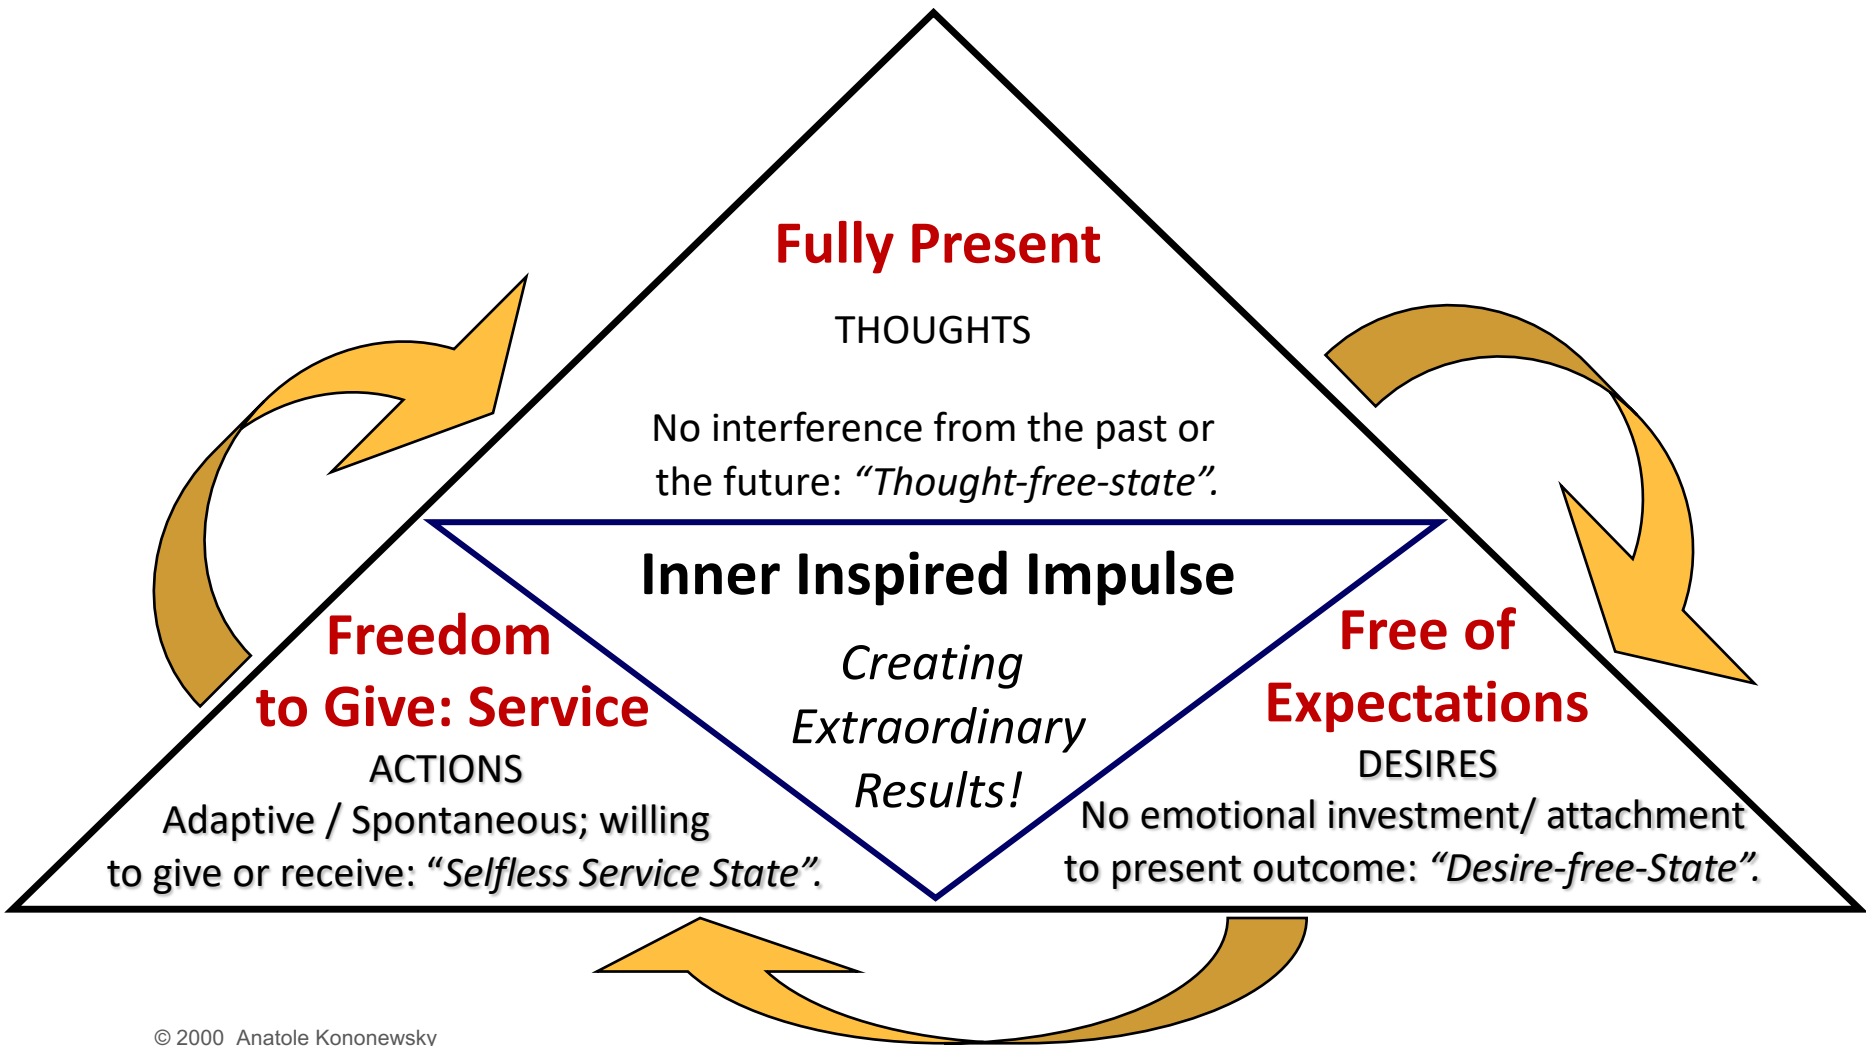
Fully Present

THOUGHTS

No interference from the past or the future: *"Thought-free-state".*

Inner Inspired Impulse

*Creating Extraordinary Results!*

Freedom to Give: Service

ACTIONS

Adaptive / Spontaneous; willing to give or receive: *"Selfless Service State".*

Free of Expectations

DESIRES

No emotional investment/ attachment to present outcome: *"Desire-free-State".*

© 2000 Anatole Kononewsky